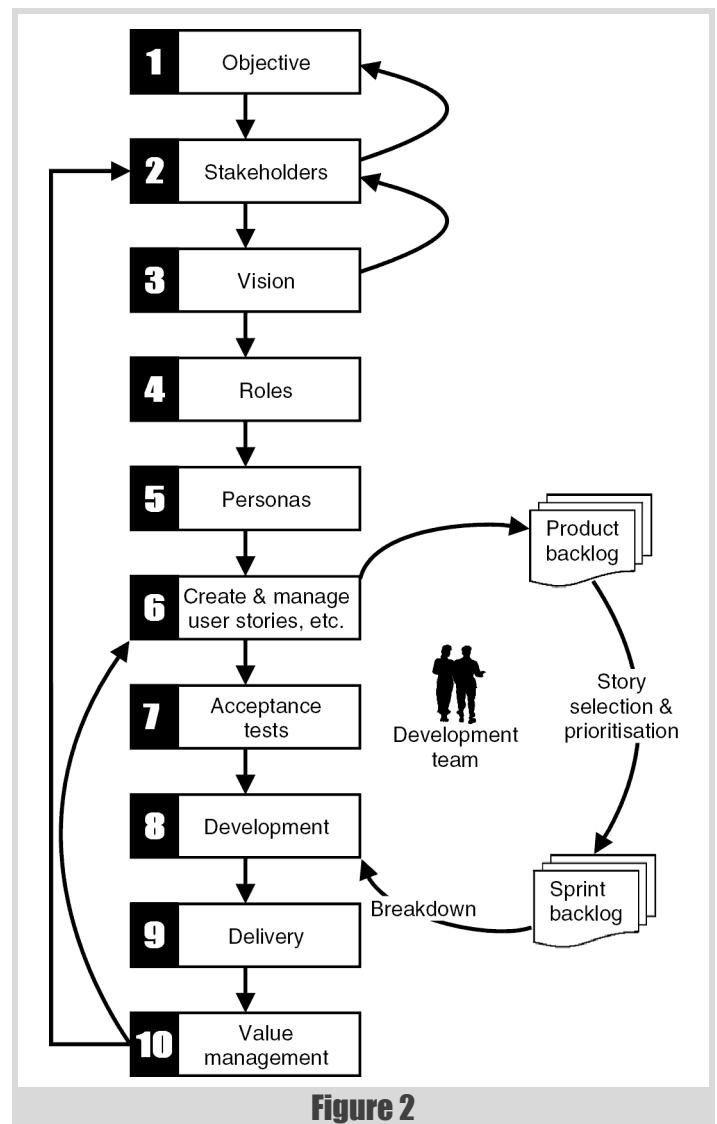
1 Objective

2 Stakeholders

3 Vision

4 Roles

5 Personas

6 Create & manage user stories, etc.

7 Acceptance tests

8 Development

9 Delivery

10 Value management

Product backlog

Story selection & prioritisation

Development team

Sprint backlog

Breakdown

Figure 2